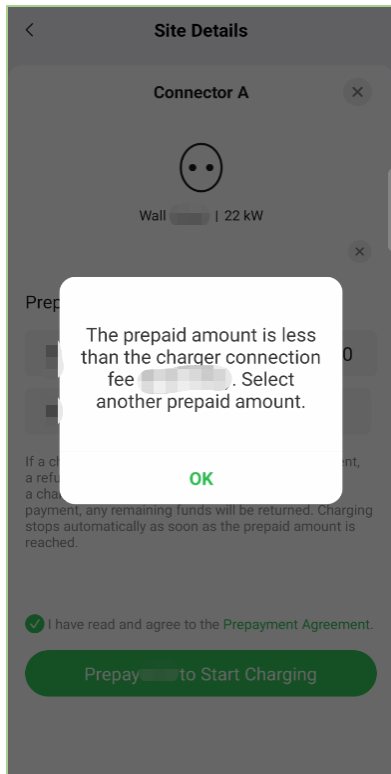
<

Site Details

Connector A

Wall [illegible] | 22 kW

Prep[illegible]

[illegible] 0

The prepaid amount is less than the charger connection fee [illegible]. Select another prepaid amount.

OK

If a ch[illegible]ent, a refu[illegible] a cha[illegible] payment, any remaining funds will be returned. Charging stops automatically as soon as the prepaid amount is reached.

I have read and agree to the Prepayment Agreement.

Prepay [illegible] to Start Charging